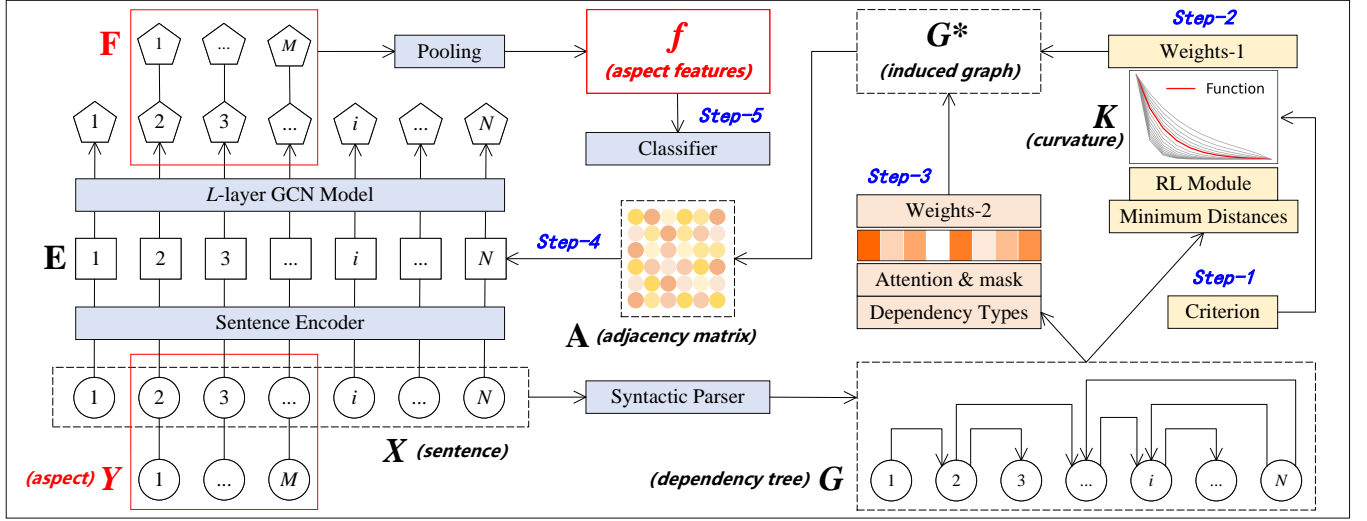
F
1
...
M
Pooling
$f$
(aspect features)
Step-5
Classifier
G*
(induced graph)
Step-2
Weights-1
Function
K
(curvature)
1
2
3
...
i
...
N
L-layer GCN Model
Step-3
Weights-2
RL Module
Minimum Distances
E
1
2
3
...
i
...
N
Step-4
Attention & mask
Step-1
Dependency Types
Criterion
Sentence Encoder
A (adjacency matrix)
1
2
3
...
i
...
N
Syntactic Parser
X (sentence)
(aspect) Y
1
...
M
(dependency tree) G
1
2
3
...
i
...
N